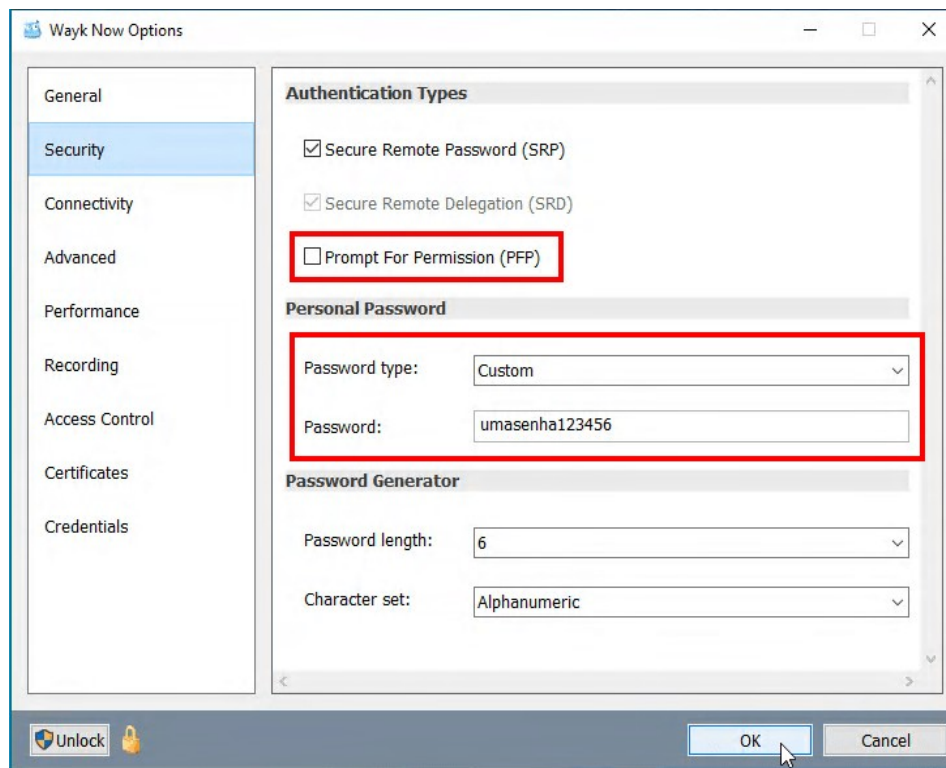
Wayk Now Options

General
Security
Connectivity
Advanced
Performance
Recording
Access Control
Certificates
Credentials

Authentication Types

Secure Remote Password (SRP)

Secure Remote Delegation (SRD)

Prompt For Permission (PFP)

Personal Password

Password type: Custom

Password: umasenha123456

Password Generator

Password length: 6

Character set: Alphanumeric

Unlock

OK

Cancel